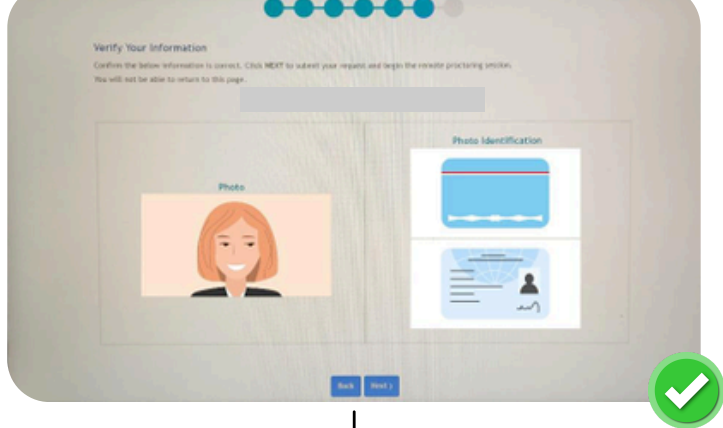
Verify Your Information

Confirm the below information is correct. Click NEXT to submit your request and begin the remote proctoring session. You will not be able to return to this page.

Photo

Photo Identification

Back

Next ›